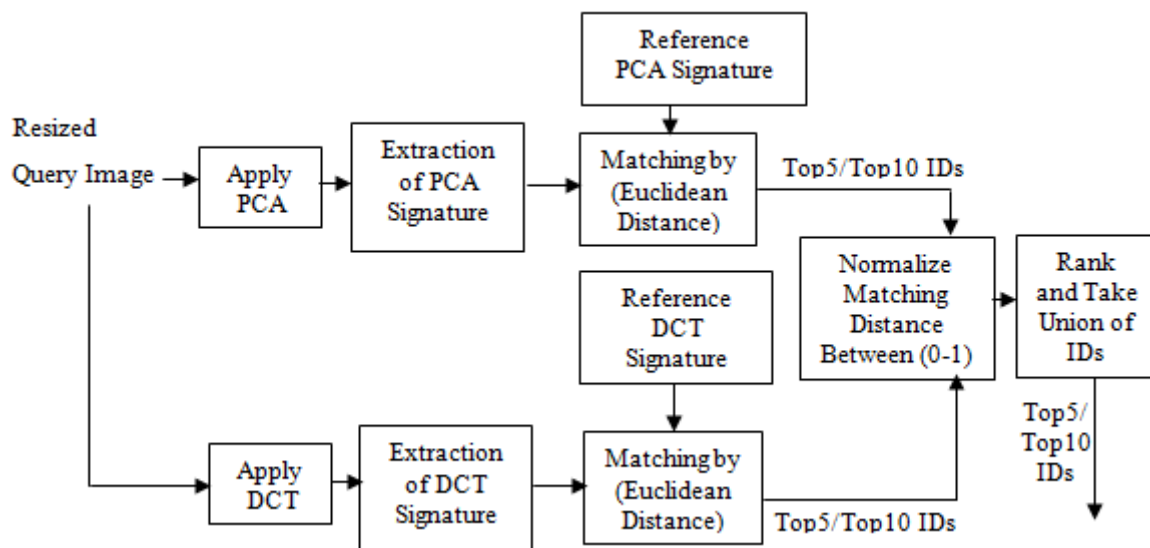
Reference PCA Signature

Resized Query Image

Apply PCA

Extraction of PCA Signature

Matching by (Euclidean Distance)

Top5/Top10 IDs

Normalize Matching Distance Between (0-1)

Rank and Take Union of IDs

Reference DCT Signature

Top5/ Top10 IDs

Apply DCT

Extraction of DCT Signature

Matching by (Euclidean Distance)

Top5/Top10 IDs